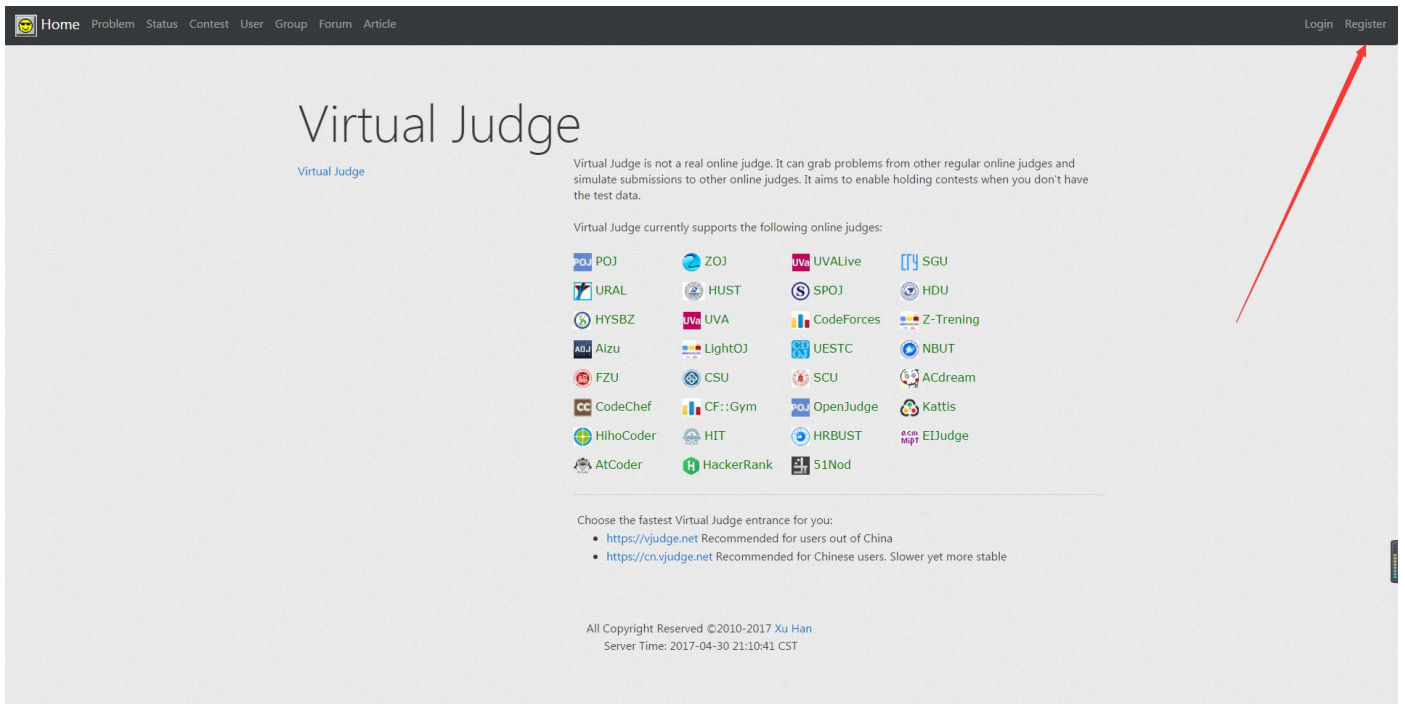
Home Problem Status Contest User Group Forum Article Login Register

Virtual Judge

Virtual Judge

Virtual Judge is not a real online judge. It can grab problems from other regular online judges and simulate submissions to other online judges. It aims to enable holding contests when you don't have the test data.

Virtual Judge currently supports the following online judges:

POJ POJ ZOJ UVa UVALive SGU
URAL HUST SPOJ HDU
HYSBZ UVa UVA CodeForces Z-Trening
AOJ Aizu LightOJ UESTC NBUT
FZU CSU SCU ACdream
CodeChef CF::Gym POJ OpenJudge Kattis
HihoCoder HIT HRBUST EIJudge
AtCoder HackerRank 51Nod

Choose the fastest Virtual Judge entrance for you:
• https://vjudge.net Recommended for users out of China
• https://cn.vjudge.net Recommended for Chinese users. Slower yet more stable

All Copyright Reserved ©2010-2017 Xu Han
Server Time: 2017-04-30 21:10:41 CST